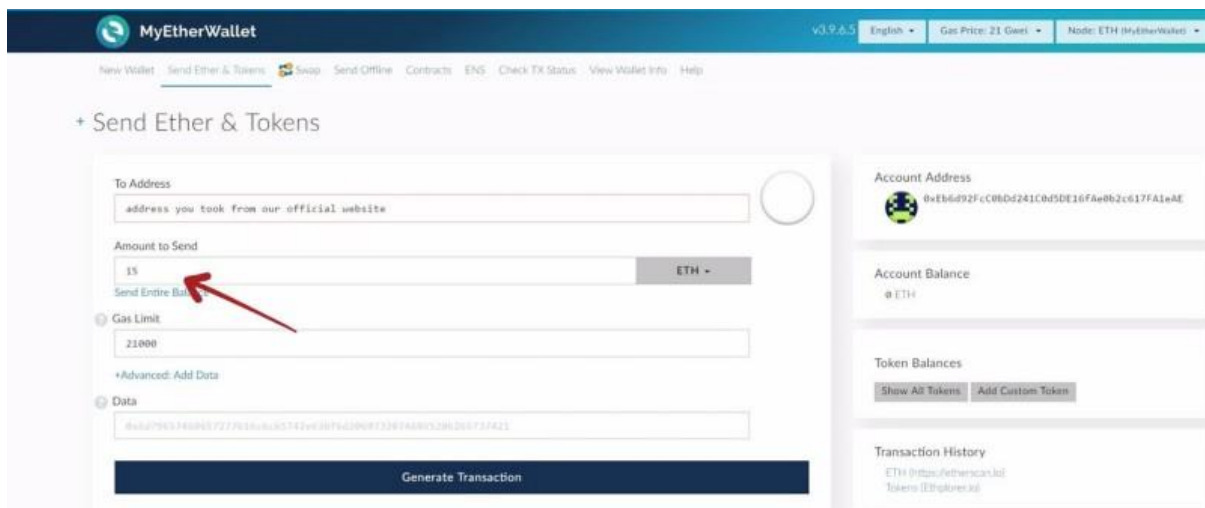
MyEtherWallet

v3.9.6.5 English Gas Price: 21 Gwei Node: ETH (MyEtherWallet)

New Wallet Send Ether & Tokens Swap Send Offline Contracts ENS Check TX Status View Wallet Info Help

+ Send Ether & Tokens

To Address

address you took from our official website

Amount to Send

15

ETH

Send Entire Bal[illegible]

Gas Limit

21000

+Advanced: Add Data

Data

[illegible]

Generate Transaction

Account Address

0xEb6d92FcC0bDd241C0d5DE16FAe0b2c617FA1eAE

Account Balance

0 ETH

Token Balances

Show All Tokens Add Custom Token

Transaction History

ETH (https://etherscan.io)

Tokens (Ethplorer.io)